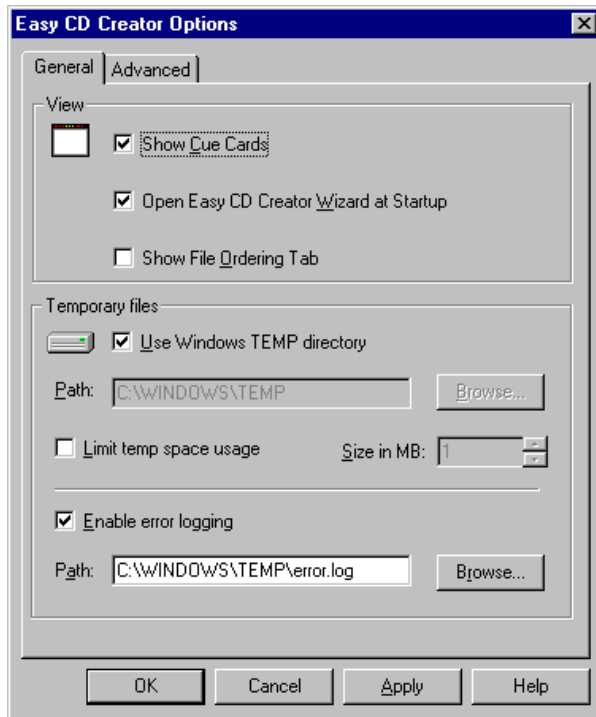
Easy CD Creator Options

General | Advanced

View

Show Cue Cards

Open Easy CD Creator Wizard at Startup

Show File Ordering Tab

Temporary files

Use Windows TEMP directory

Path: C:\WINDOWS\TEMP

Browse...

Limit temp space usage

Size in MB: 1

Enable error logging

Path: C:\WINDOWS\TEMP\error.log

Browse...

OK

Cancel

Apply

Help